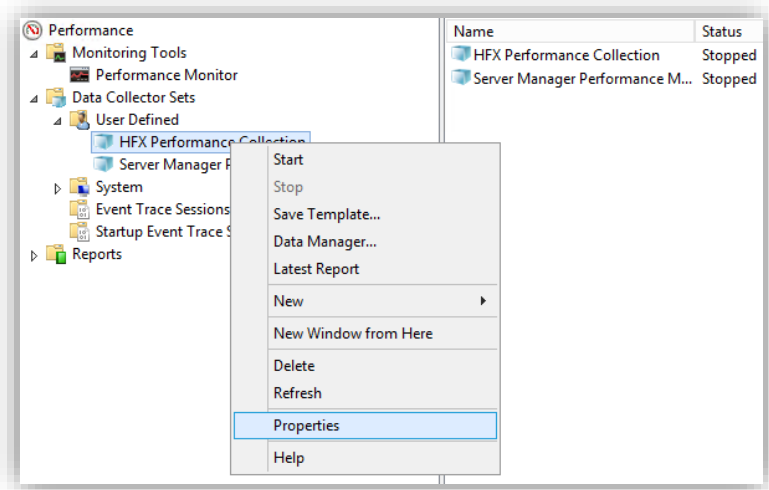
Performance
Monitoring Tools
Performance Monitor
Data Collector Sets
User Defined
HFX Performance Collection
Server Manager P
System
Event Trace Sessions
Startup Event Trace S
Reports

| Name | Status |
|---|---|
| HFX Performance Collection | Stopped |
| Server Manager Performance M... | Stopped |

Start
Stop
Save Template...
Data Manager...
Latest Report
New
New Window from Here
Delete
Refresh
Properties
Help